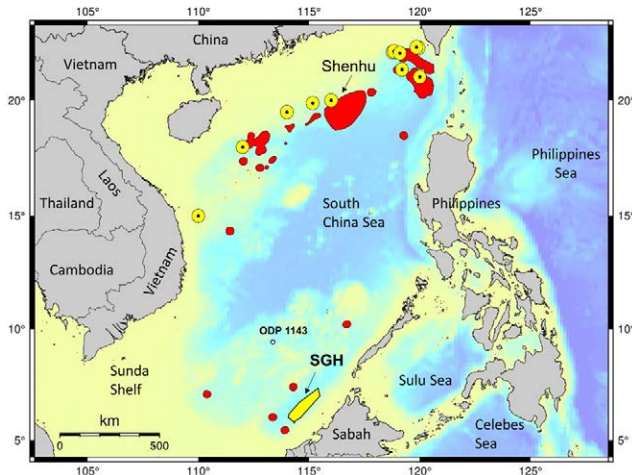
105° 110° 115° 120° 125°

China
Vietnam
Shenhu
20°
20°
Laos
Philippines Sea
Thailand
South China Sea
Philippines
15°
15°
Cambodia
Vietnam
10°
10°
ODP 1143
SGH
Sunda Shelf
Sulu Sea
km
0 500
Sabah
Celebes Sea
5°
5°
105° 110° 115° 120° 125°